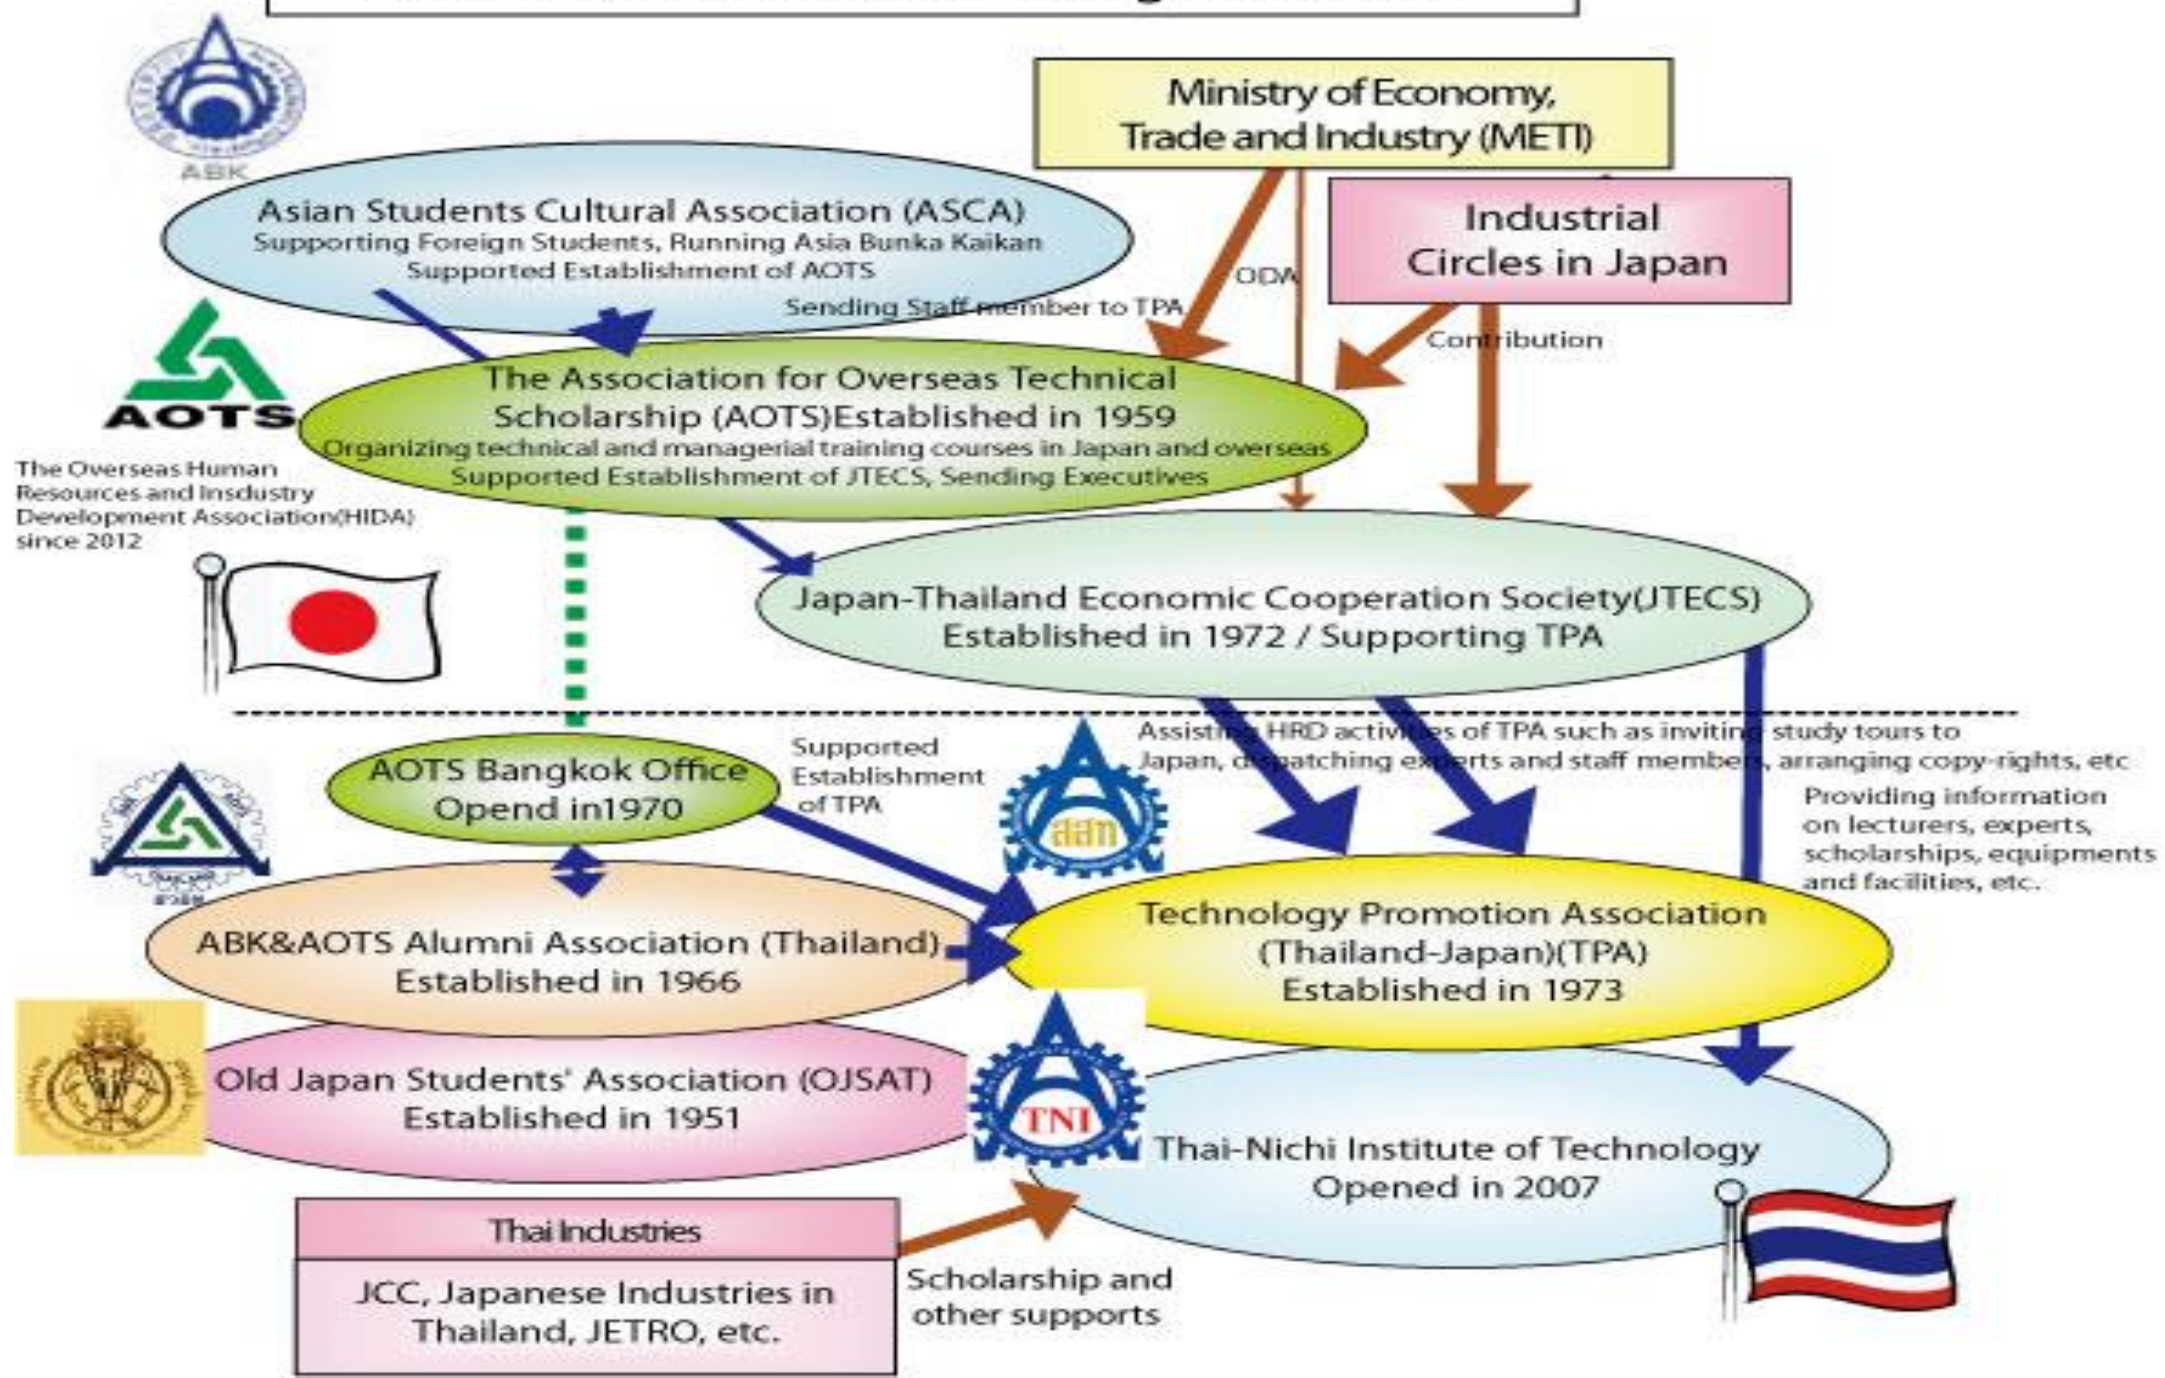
ABK

Ministry of Economy, Trade and Industry (METI)

Industrial Circles in Japan

Asian Students Cultural Association (ASCA)
Supporting Foreign Students, Running Asia Bunka Kaikan
Supported Establishment of AOTS

ODA

Sending Staff member to TPA

Contribution

AOTS

The Association for Overseas Technical Scholarship (AOTS)Established in 1959
Organizing technical and managerial training courses in Japan and overseas
Supported Establishment of JTECS, Sending Executives

The Overseas Human Resources and Insdustry Development Association(HIDA) since 2012

Japan-Thailand Economic Cooperation Society(JTECS)
Established in 1972 / Supporting TPA

Assisting HRD activities of TPA such as inviting study tours to Japan, dispatching experts and staff members, arranging copy-rights, etc

AOTS Bangkok Office
Opend in1970

Supported Establishment of TPA

ส.ส.ท.

Providing information on lecturers, experts, scholarships, equipments and facilities, etc.

ABK&AOTS Alumni Association (Thailand)
Established in 1966

Technology Promotion Association (Thailand-Japan)(TPA)
Established in 1973

Old Japan Students' Association (OJSAT)
Established in 1951

TNI

Thai-Nichi Institute of Technology
Opened in 2007

Thai Industries

JCC, Japanese Industries in Thailand, JETRO, etc.

Scholarship and other supports